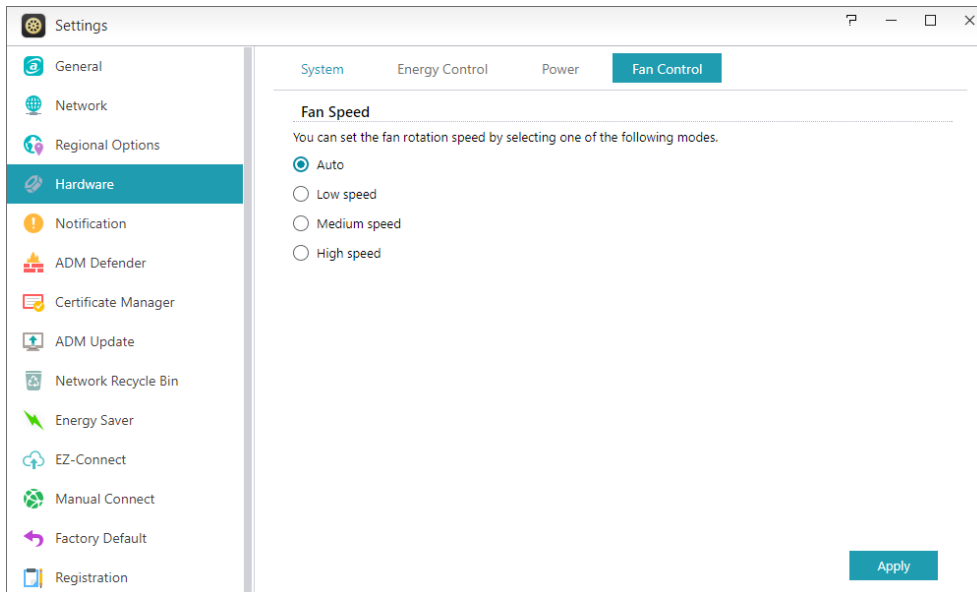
Settings

General
Network
Regional Options
Hardware
Notification
ADM Defender
Certificate Manager
ADM Update
Network Recycle Bin
Energy Saver
EZ-Connect
Manual Connect
Factory Default
Registration

System
Energy Control
Power
Fan Control

Fan Speed

You can set the fan rotation speed by selecting one of the following modes.

Auto
Low speed
Medium speed
High speed

Apply